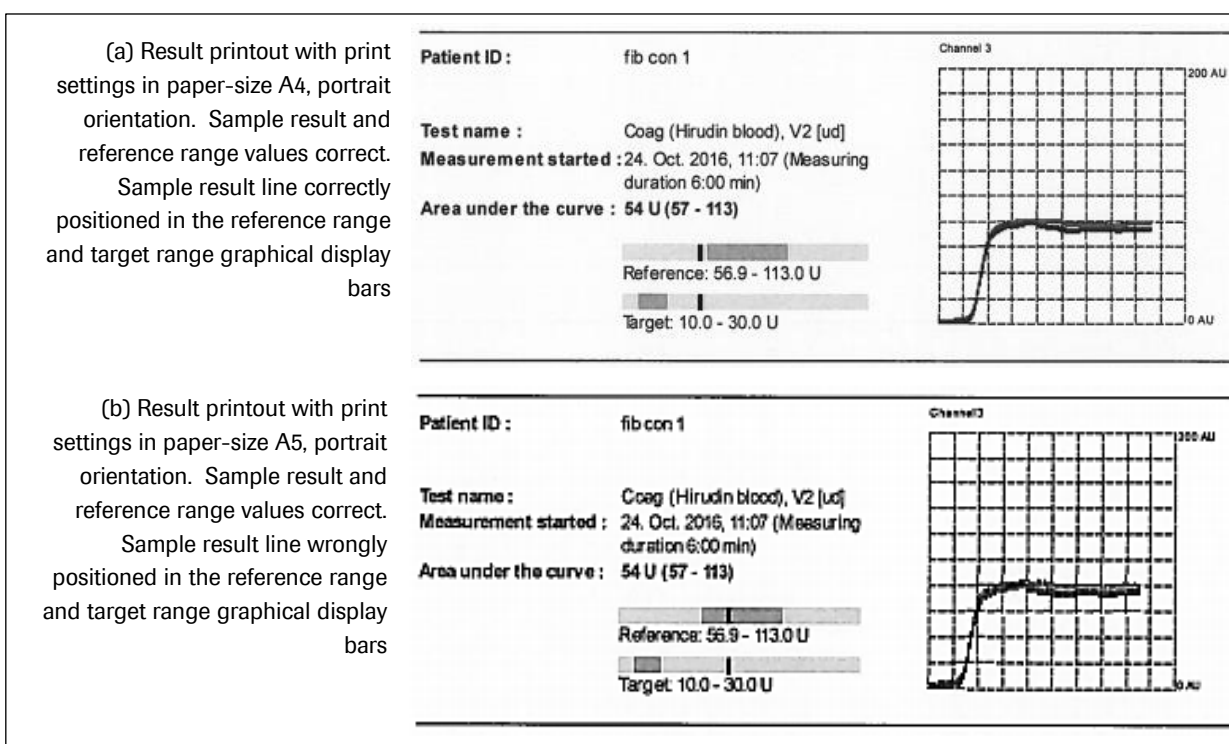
(a) Result printout with print settings in paper-size A4, portrait orientation. Sample result and reference range values correct. Sample result line correctly positioned in the reference range and target range graphical display bars

Patient ID : fib con 1

Test name : Coag (Hirudin blood), V2 [ud]
Measurement started : 24. Oct. 2016, 11:07 (Measuring duration 6:00 min)
Area under the curve : 54 U (57 - 113)

Reference: 56.9 - 113.0 U

Target: 10.0 - 30.0 U

Channel 3
200 AU
0 AU

(b) Result printout with print settings in paper-size A5, portrait orientation. Sample result and reference range values correct. Sample result line wrongly positioned in the reference range and target range graphical display bars

Patient ID : fib con 1

Test name : Coag (Hirudin blood), V2 [ud]
Measurement started : 24. Oct. 2016, 11:07 (Measuring duration 6:00 min)
Area under the curve : 54 U (57 - 113)

Reference: 56.9 - 113.0 U

Target: 10.0 - 30.0 U

Channel3
300 AU
0 AU